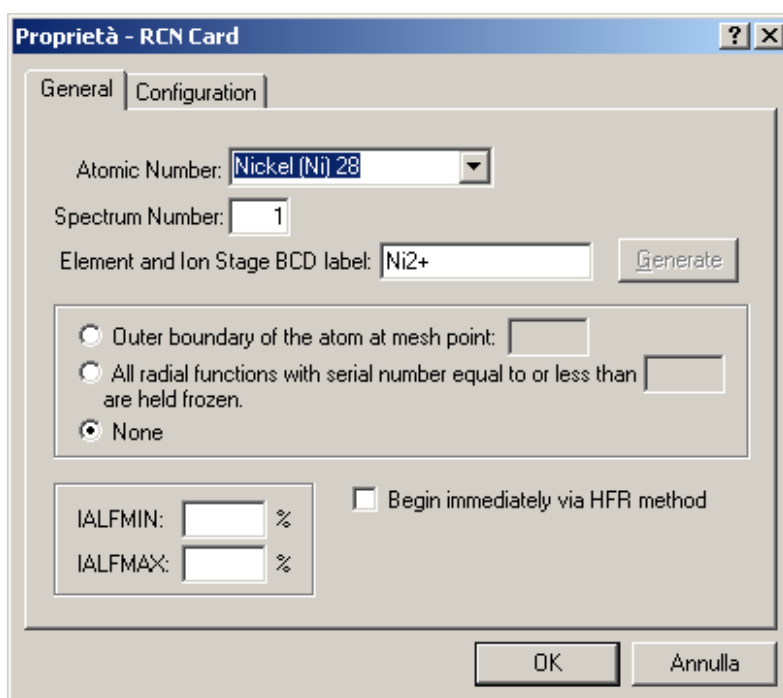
Proprietà - RCN Card

?

General
Configuration

Atomic Number: Nickel (Ni) 28

Spectrum Number: 1

Element and Ion Stage BCD label: Ni2+

Generate

Outer boundary of the atom at mesh point:

All radial functions with serial number equal to or less than are held frozen.

None

IALFMIN: %

IALFMAX: %

Begin immediately via HFR method

OK

Annulla